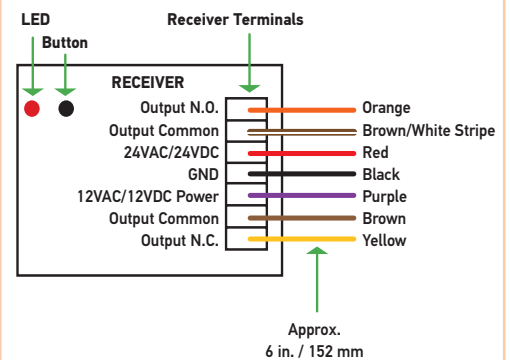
LED
Button
Receiver Terminals
RECEIVER
Output N.O.
Output Common
24VAC/24VDC
GND
12VAC/12VDC Power
Output Common
Output N.C.
Orange
Brown/White Stripe
Red
Black
Purple
Brown
Yellow
Approx.
6 in. / 152 mm